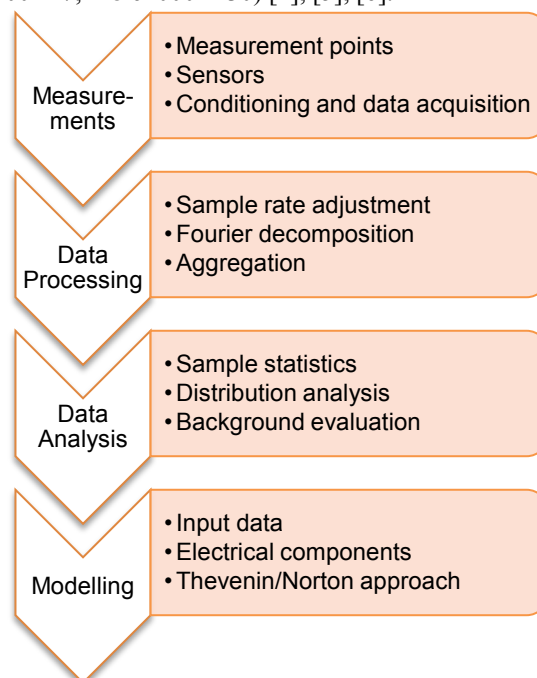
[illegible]

Measurements
• Measurement points
• Sensors
• Conditioning and data acquisition

Data Processing
• Sample rate adjustment
• Fourier decomposition
• Aggregation

Data Analysis
• Sample statistics
• Distribution analysis
• Background evaluation

Modelling
• Input data
• Electrical components
• Thevenin/Norton approach